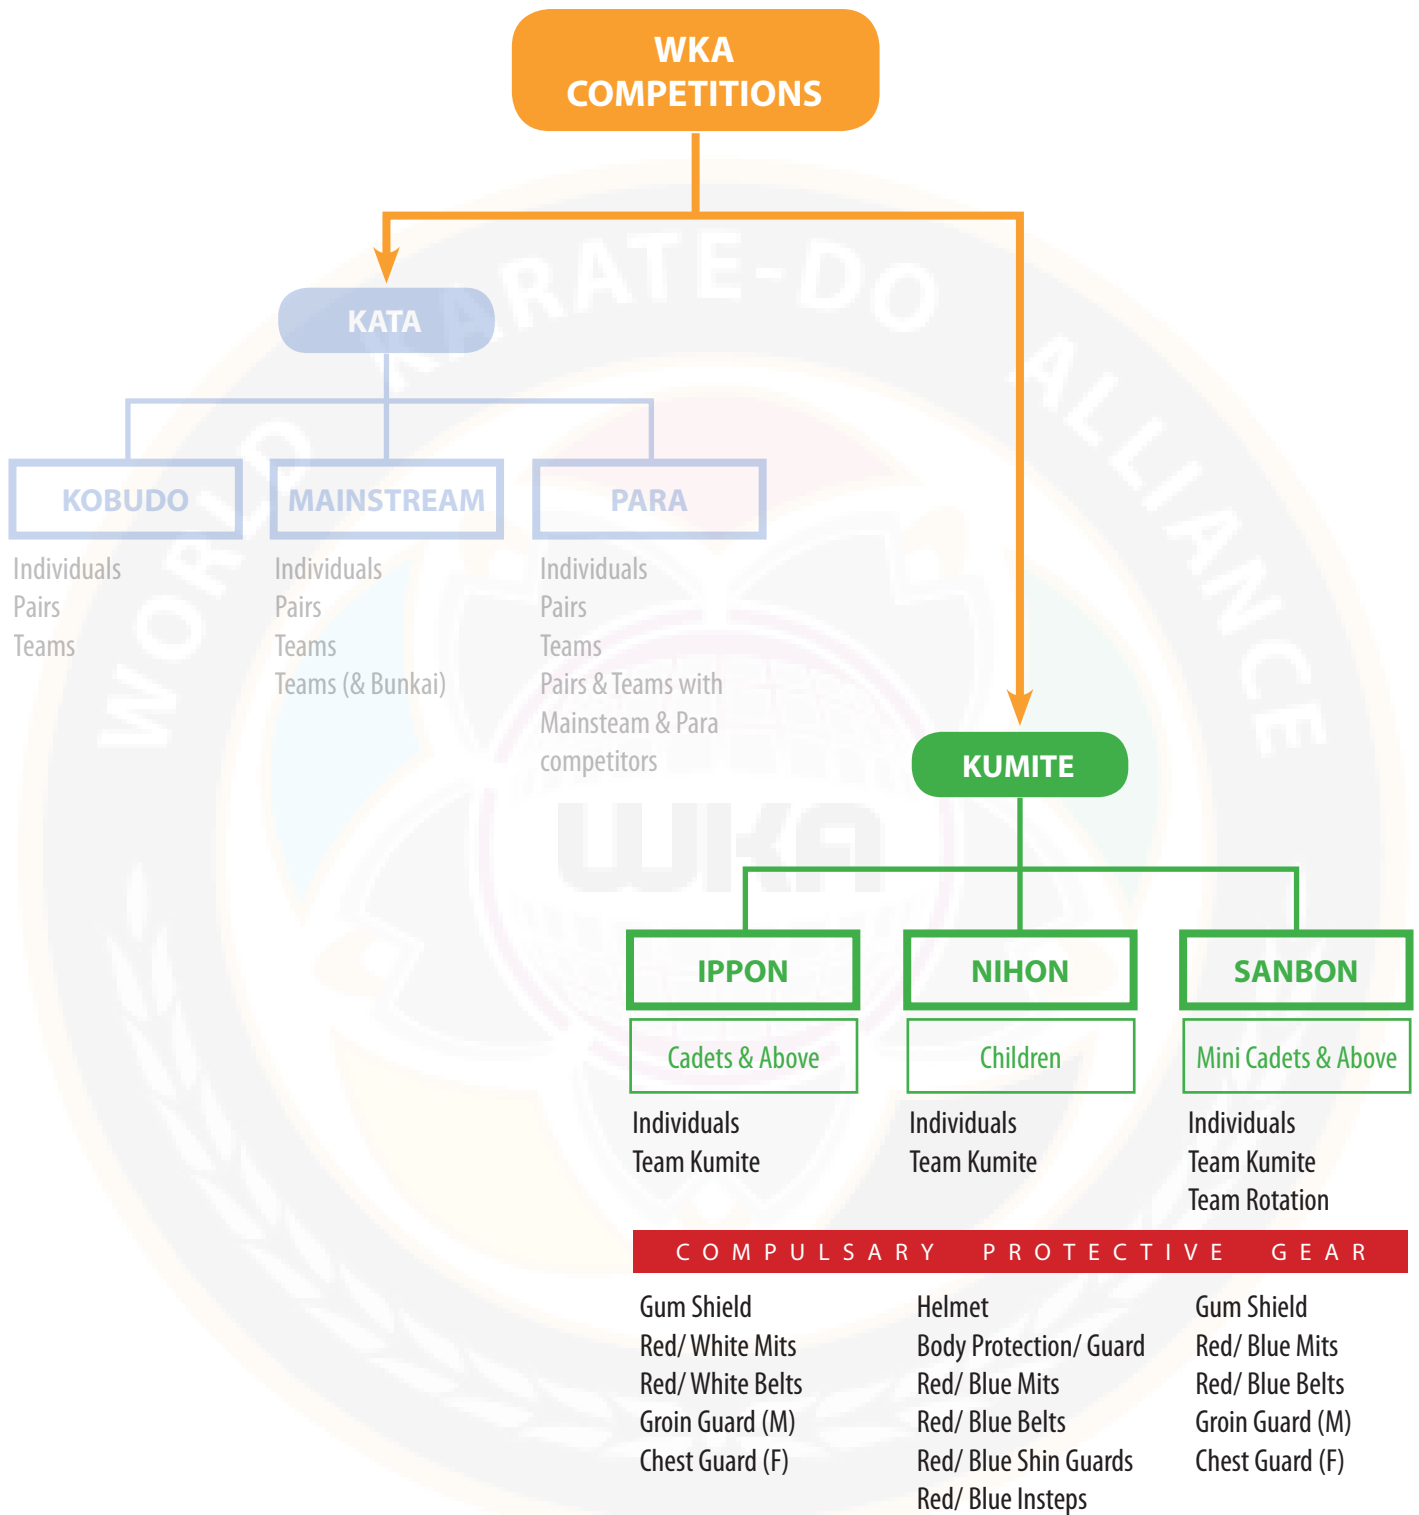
WKA COMPETITIONS

KATA

KOBUDO

Individuals
Pairs
Teams

MAINSTREAM

Individuals
Pairs
Teams
Teams (& Bunkai)

PARA

Individuals
Pairs
Teams
Pairs & Teams with Mainsteam & Para competitors

KUMITE

IPPON

Cadets & Above

Individuals
Team Kumite

NIHON

Children

Individuals
Team Kumite

SANBON

Mini Cadets & Above

Individuals
Team Kumite
Team Rotation

COMPULSARY PROTECTIVE GEAR

Gum Shield
Red/ White Mits
Red/ White Belts
Groin Guard (M)
Chest Guard (F)

Helmet
Body Protection/ Guard
Red/ Blue Mits
Red/ Blue Belts
Red/ Blue Shin Guards
Red/ Blue Insteps

Gum Shield
Red/ Blue Mits
Red/ Blue Belts
Groin Guard (M)
Chest Guard (F)

WORLD KARATE-DO ALLIANCE

WKA